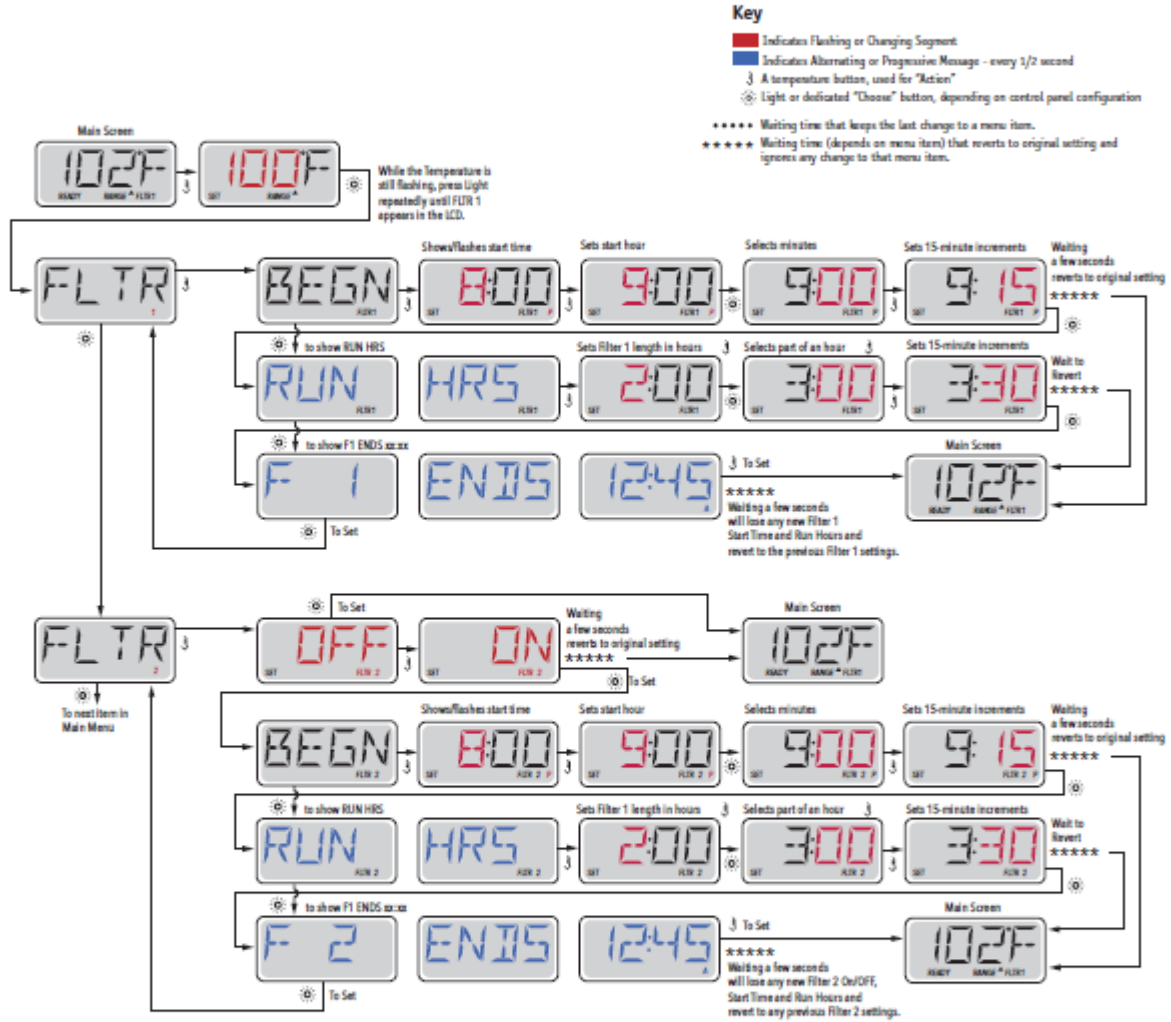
Key

Indicates Flashing or Changing Segment
Indicates Alternating or Progressive Message - every 1/2 second
A temperature button, used for "Action"
Light or dedicated "Choose" button, depending on control panel configuration

Waiting time that keeps the last change to a menu item.
Waiting time (depends on menu item) that reverts to original setting and ignores any change to that menu item.

Main Screen

102F
READY RANGE FLTR1

100F
SET RANGE

While the Temperature is still flashing, press Light repeatedly until FLTR 1 appears in the LCD.

FLTR
1

BEGN
FLTR1

Shows/flashes start time
8:00
SET FLTR1 P

Sets start hour
9:00
SET FLTR1 P

Selects minutes
9:00
SET FLTR1 P

Sets 15-minute increments
9:15
SET FLTR1 P

Waiting a few seconds reverts to original setting
*****

to show RUN HRS
RUN
FLTR1

HRS
FLTR1

Sets Filter 1 length in hours
2:00
SET FLTR1

Selects part of an hour
3:00
SET FLTR1

Sets 15-minute increments
3:30
SET FLTR1

Wait to Revert
*****

to show F1 ENDS xx:xx
F 1

ENDS

12:45
A

To Set
*****
Waiting a few seconds will lose any new Filter 1 Start Time and Run Hours and revert to the previous Filter 1 settings.

Main Screen
102F
READY RANGE FLTR1

To Set

FLTR
2

To next item in Main Menu

To Set
OFF
SET FLTR 2

ON
SET FLTR 2

Waiting a few seconds reverts to original setting
*****

To Set

Main Screen
102F
READY RANGE FLTR1

BEGN
FLTR 2

Shows/flashes start time
8:00
SET FLTR 2 P

Sets start hour
9:00
SET FLTR 2 P

Selects minutes
9:00
SET FLTR 2 P

Sets 15-minute increments
9:15
SET FLTR 2 P

Waiting a few seconds reverts to original setting
*****

to show RUN HRS
RUN
FLTR 2

HRS
FLTR 2

Sets Filter 1 length in hours
2:00
SET FLTR 2

Selects part of an hour
3:00
SET FLTR 2

Sets 15-minute increments
3:30
SET FLTR 2

Wait to Revert
*****

to show F1 ENDS xx:xx
F 2

ENDS

12:45
A

To Set
*****
Waiting a few seconds will lose any new Filter 2 On/OFF, Start Time and Run Hours and revert to any previous Filter 2 settings.

Main Screen
102F
READY RANGE FLTR1

To Set